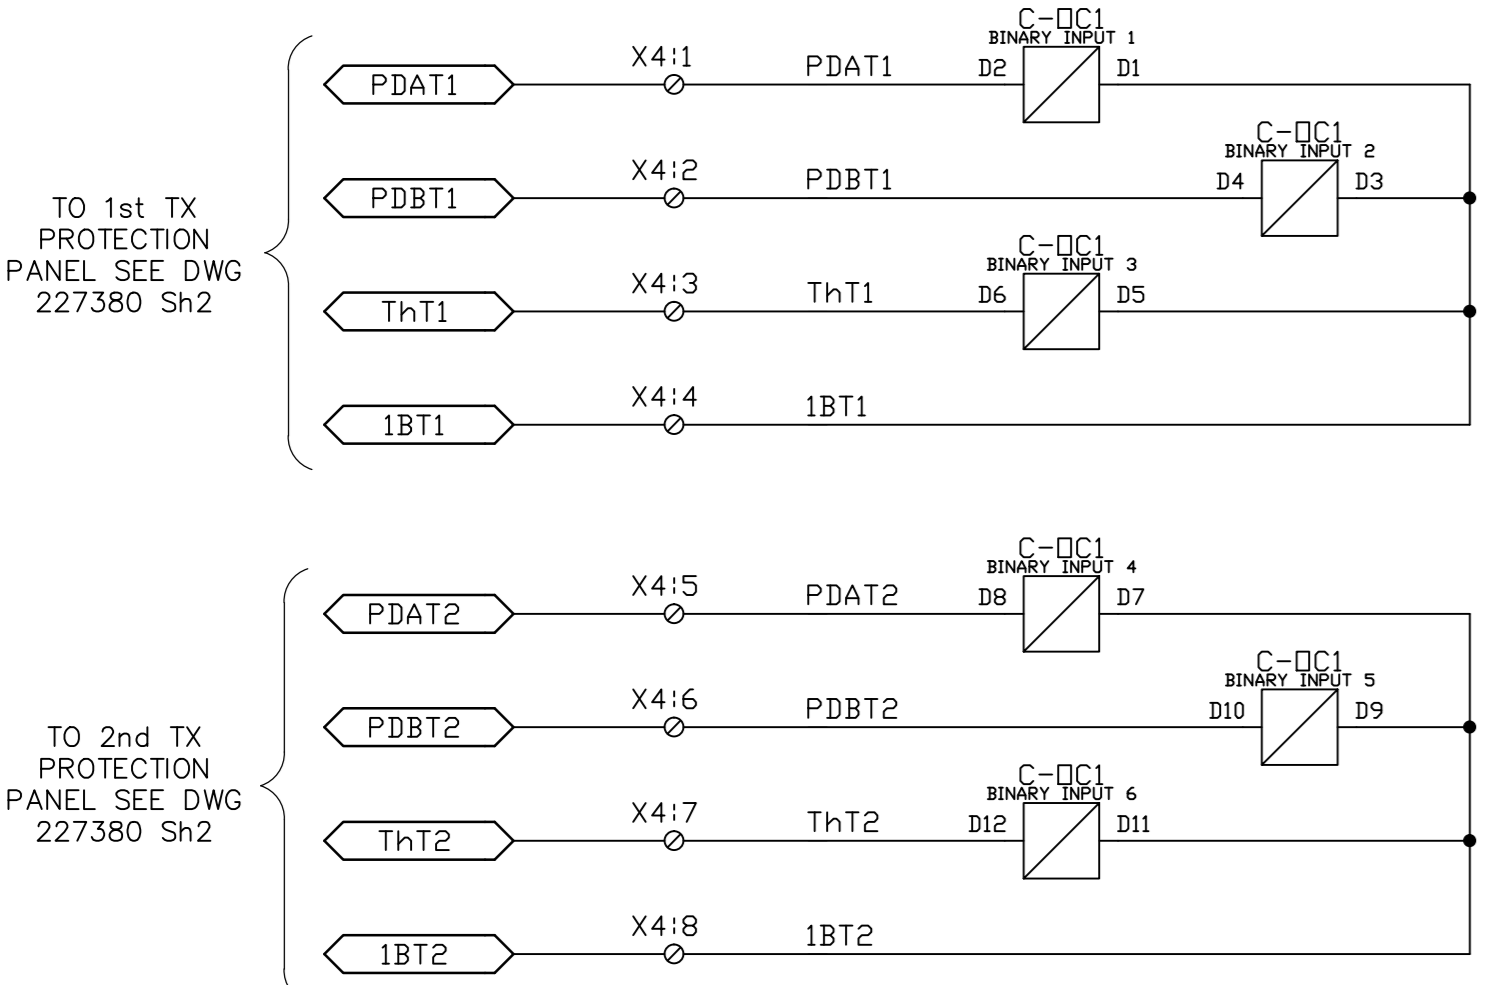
TO 1st TX PROTECTION PANEL SEE DWG 227380 Sh2

PDAT1
X4:1
PDAT1
C-□C1
BINARY INPUT 1
D2
D1

PDBT1
X4:2
PDBT1
C-□C1
BINARY INPUT 2
D4
D3

ThT1
X4:3
ThT1
C-□C1
BINARY INPUT 3
D6
D5

1BT1
X4:4
1BT1

TO 2nd TX PROTECTION PANEL SEE DWG 227380 Sh2

PDAT2
X4:5
PDAT2
C-□C1
BINARY INPUT 4
D8
D7

PDBT2
X4:6
PDBT2
C-□C1
BINARY INPUT 5
D10
D9

ThT2
X4:7
ThT2
C-□C1
BINARY INPUT 6
D12
D11

1BT2
X4:8
1BT2